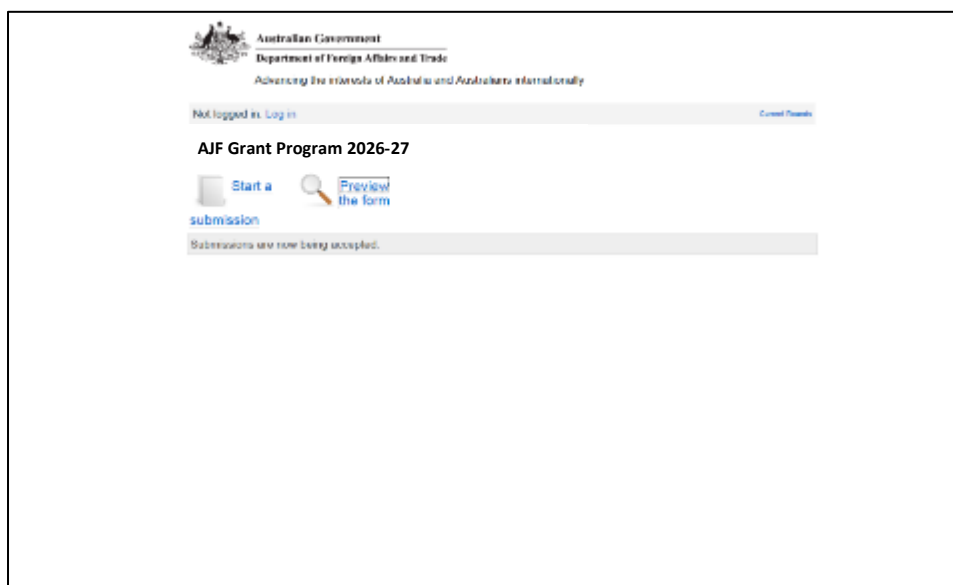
Australian Government
Department of Foreign Affairs and Trade

Advancing the interests of Australia and Australians internationally

Not logged in. Log in

Current Rounds

AJF Grant Program 2026-27

Start a submission

Preview the form

Submissions are now being accepted.